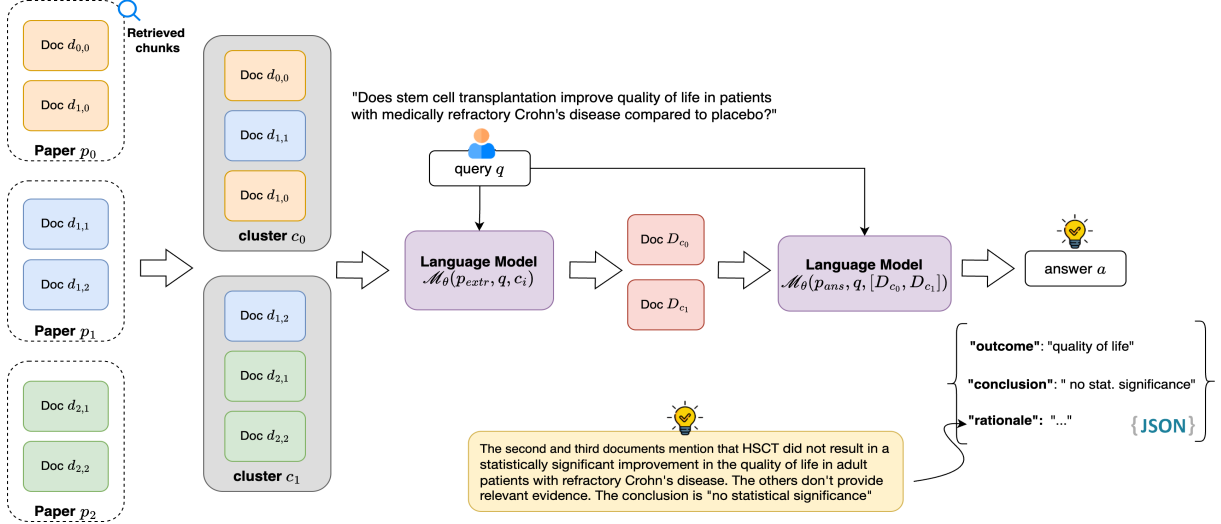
Retrieved chunks

Doc $d_{0,0}$

Doc $d_{1,0}$

Paper $p_0$

Doc $d_{1,1}$

Doc $d_{1,2}$

Paper $p_1$

Doc $d_{2,1}$

Doc $d_{2,2}$

Paper $p_2$

Doc $d_{0,0}$

Doc $d_{1,1}$

Doc $d_{1,0}$

cluster $c_0$

Doc $d_{1,2}$

Doc $d_{2,1}$

Doc $d_{2,2}$

cluster $c_1$

"Does stem cell transplantation improve quality of life in patients with medically refractory Crohn's disease compared to placebo?"

query $q$

Language Model
$\mathscr{M}_\theta(p_{extr}, q, c_i)$

Doc $D_{c_0}$

Doc $D_{c_1}$

Language Model
$\mathscr{M}_\theta(p_{ans}, q, [D_{c_0}, D_{c_1}])$

answer $a$

"outcome": "quality of life"

"conclusion": " no stat. significance"

"rationale": "..."

{JSON}

The second and third documents mention that HSCT did not result in a statistically significant improvement in the quality of life in adult patients with refractory Crohn's disease. The others don't provide relevant evidence. The conclusion is "no statistical significance"